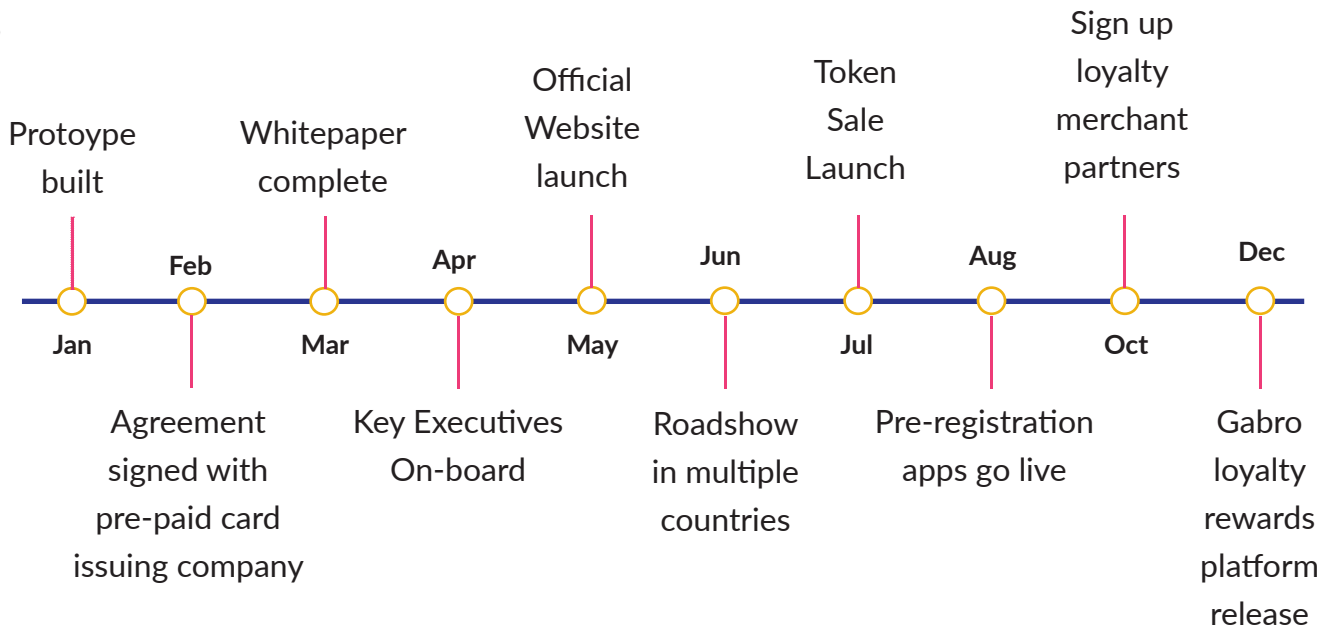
Protoype built

Whitepaper complete

Official Website launch

Token Sale Launch

Sign up loyalty merchant partners

Feb

Apr

Jun

Aug

Dec

Jan

Mar

May

Jul

Oct

Agreement signed with pre-paid card issuing company

Key Executives On-board

Roadshow in multiple countries

Pre-registration apps go live

Gabro loyalty rewards platform release